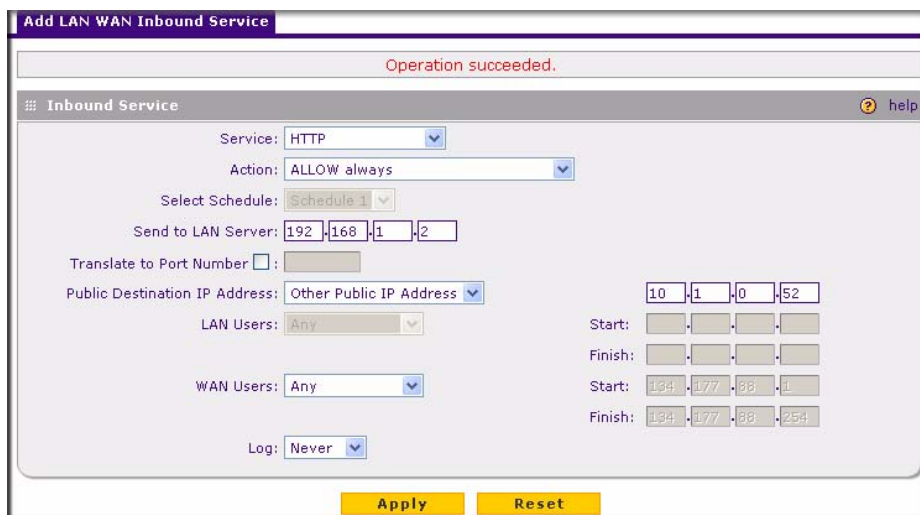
Add LAN WAN Inbound Service

Operation succeeded.

Inbound Service

help

Service: HTTP

Action: ALLOW always

Select Schedule: Schedule 1

Send to LAN Server: 192 . 168 . 1 . 2

Translate to Port Number :

Public Destination IP Address: Other Public IP Address

10 . 1 . 0 . 52

LAN Users: Any

Start:

Finish:

WAN Users: Any

Start: 134 . 177 . 88 . 1

Finish: 134 . 177 . 88 . 254

Log: Never

Apply

Reset